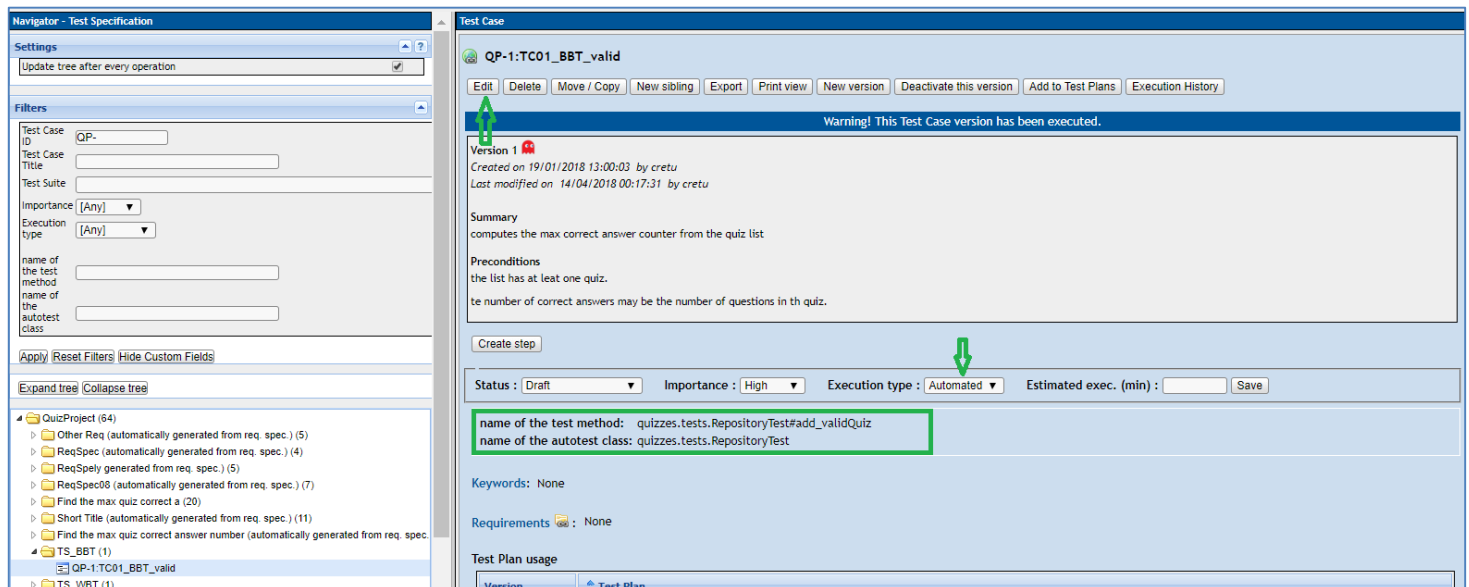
Navigator - Test Specification

Settings

Update tree after every operation

Filters

Test Case ID QP-

Test Case Title

Test Suite

Importance [Any]

Execution type [Any]

name of the test method

name of the autotest class

Apply Reset Filters Hide Custom Fields

Expand tree Collapse tree

QuizProject (64)
Other Req (automatically generated from req. spec.) (5)
ReqSpec (automatically generated from req. spec.) (4)
ReqSpely generated from req. spec.) (5)
ReqSpec08 (automatically generated from req. spec.) (7)
Find the max quiz correct a (20)
Short Title (automatically generated from req. spec.) (11)
Find the max quiz correct answer number (automatically generated from req. spec.
TS_BBT (1)
QP-1:TC01_BBT_valid
TS_WBT (1)

Test Case

QP-1:TC01_BBT_valid

Edit Delete Move / Copy New sibling Export Print view New version Deactivate this version Add to Test Plans Execution History

Warning! This Test Case version has been executed.

Version 1
Created on 19/01/2018 13:00:03 by cretu
Last modified on 14/04/2018 00:17:31 by cretu

Summary
computes the max correct answer counter from the quiz list

Preconditions
the list has at leat one quiz.

te number of correct answers may be the number of questions in th quiz.

Create step

Status : Draft Importance : High Execution type : Automated Estimated exec. (min) : Save

name of the test method: quizzes.tests.RepositoryTest#add_validQuiz
name of the autotest class: quizzes.tests.RepositoryTest

Keywords: None

Requirements : None

Test Plan usage

Version Test Plan